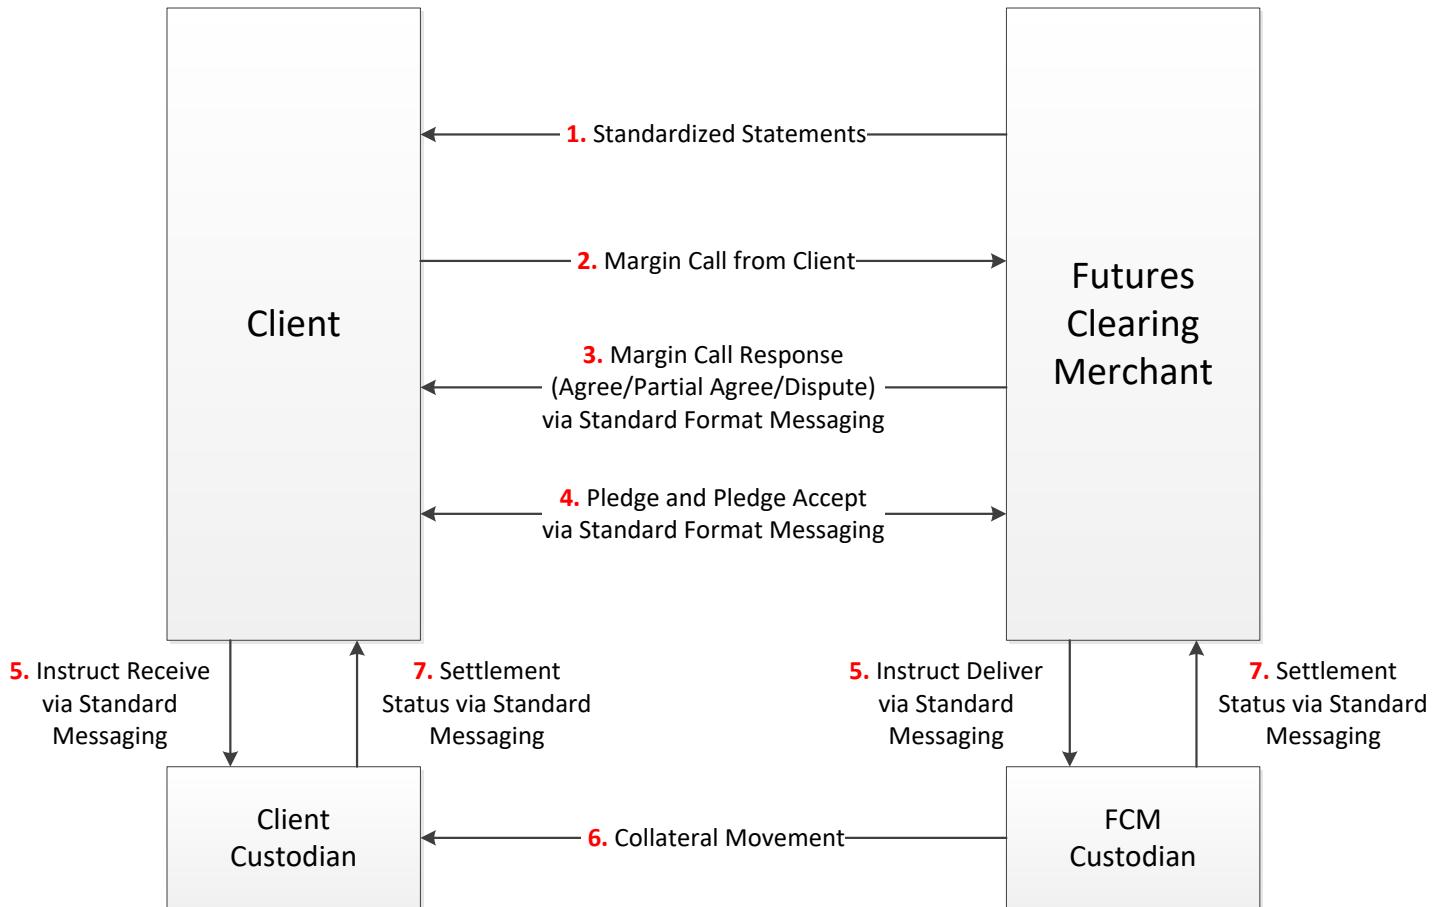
Client

Futures Clearing Merchant

1. Standardized Statements

2. Margin Call from Client

3. Margin Call Response (Agree/Partial Agree/Dispute) via Standard Format Messaging

4. Pledge and Pledge Accept via Standard Format Messaging

5. Instruct Receive via Standard Messaging

7. Settlement Status via Standard Messaging

5. Instruct Deliver via Standard Messaging

7. Settlement Status via Standard Messaging

Client Custodian

6. Collateral Movement

FCM Custodian